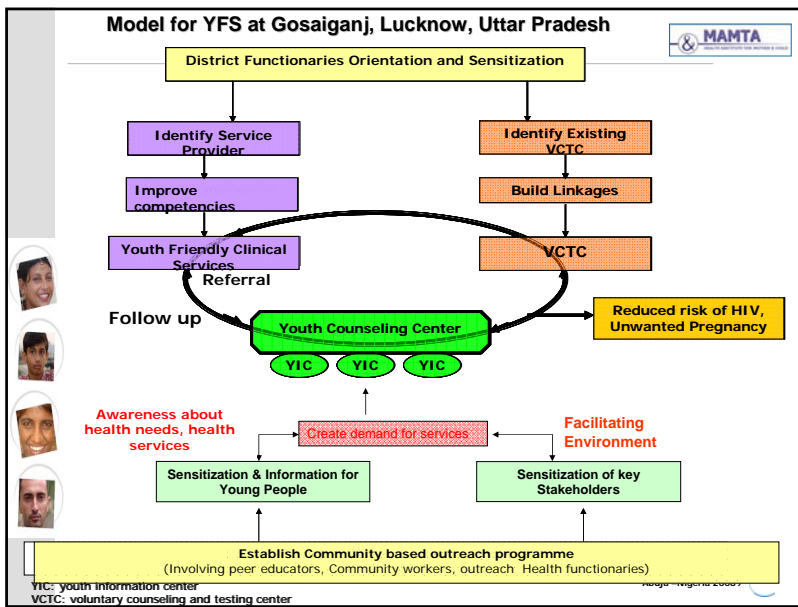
Model for YFS at Gosaiganj, Lucknow, Uttar Pradesh

MAMTA

District Functionaries Orientation and Sensitization

Identify Service Provider

Improve competencies

Youth Friendly Clinical Services

Identify Existing VCTC

Build Linkages

VCTC

Referral

Follow up

Youth Counseling Center

Reduced risk of HIV, Unwanted Pregnancy

YIC

YIC

YIC

Awareness about health needs, health services

Create demand for services

Facilitating Environment

Sensitization & Information for Young People

Sensitization of key Stakeholders

Establish Community based outreach programme
(Involving peer educators, Community workers, outreach Health functionaries)

YIC: youth information center
VCTC: voluntary counseling and testing center

Abuja –Nigeria 2006?